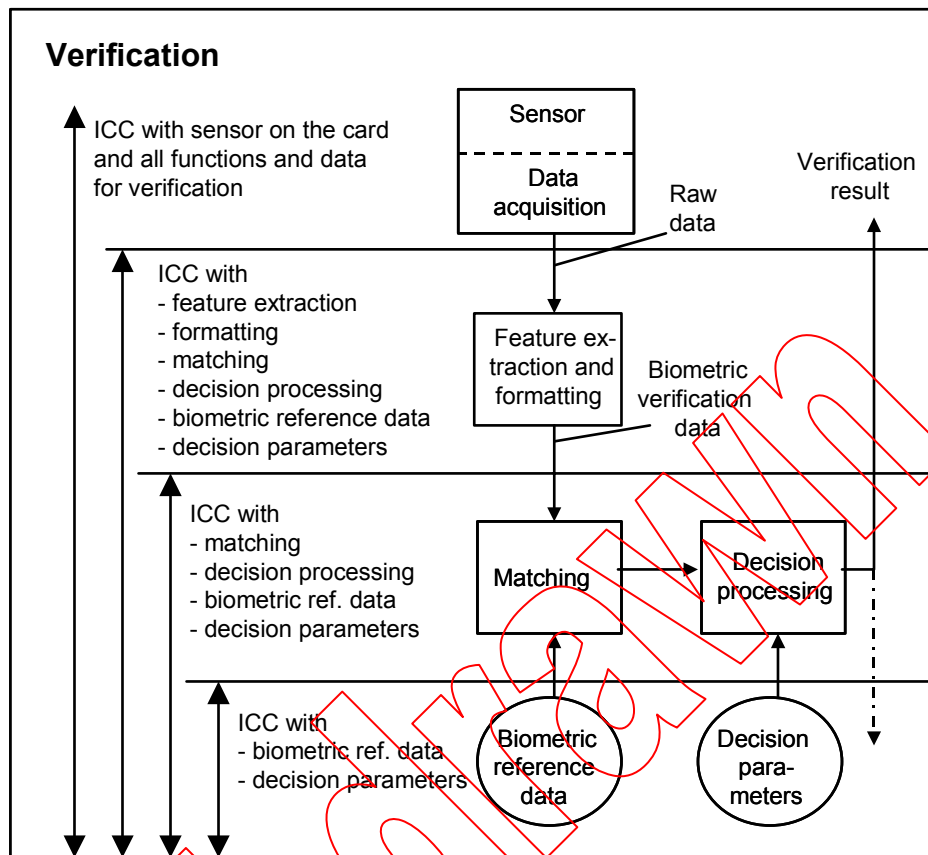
Verification

ICC with sensor on the card and all functions and data for verification

Sensor

Data acquisition

Raw data

Verification result

ICC with
- feature extraction
- formatting
- matching
- decision processing
- biometric reference data
- decision parameters

Feature extraction and formatting

Biometric verification data

ICC with
- matching
- decision processing
- biometric ref. data
- decision parameters

Matching

Decision processing

ICC with
- biometric ref. data
- decision parameters

Biometric reference data

Decision parameters